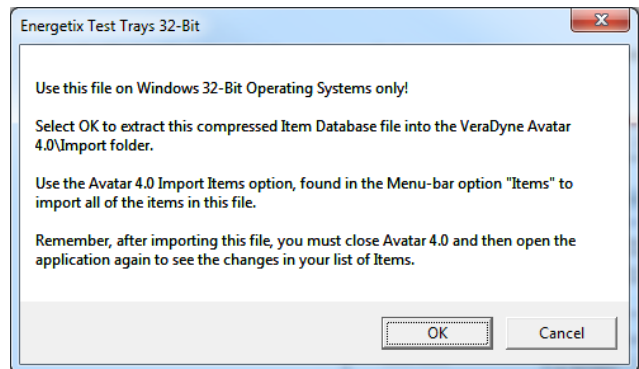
Energetix Test Trays 32-Bit

Use this file on Windows 32-Bit Operating Systems only!

Select OK to extract this compressed Item Database file into the VeraDyne Avatar 4.0\Import folder.

Use the Avatar 4.0 Import Items option, found in the Menu-bar option "Items" to import all of the items in this file.

Remember, after importing this file, you must close Avatar 4.0 and then open the application again to see the changes in your list of Items.

OK

Cancel